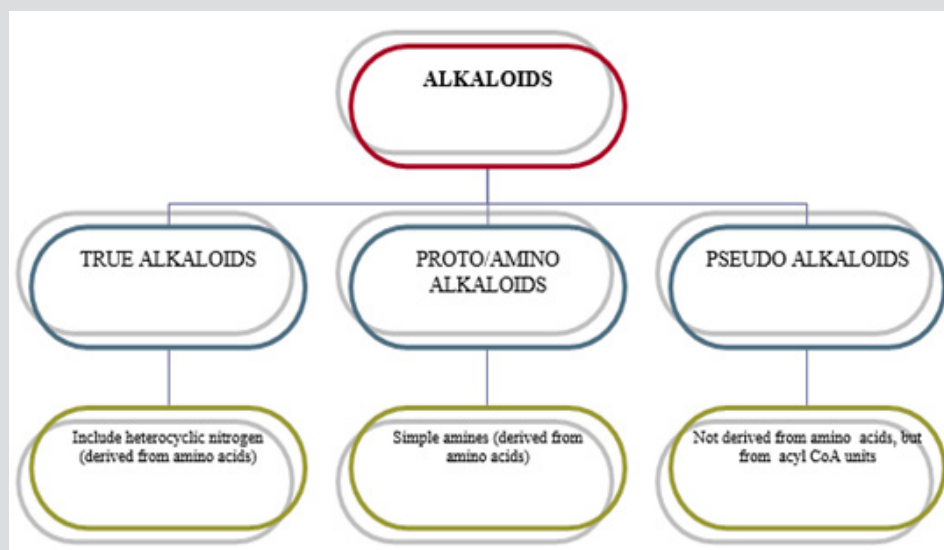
ALKALOIDS

TRUE ALKALOIDS

PROTO/AMINO ALKALOIDS

PSEUDO ALKALOIDS

Include heterocyclic nitrogen (derived from amino acids)

Simple amines (derived from amino acids)

Not derived from amino acids, but from acyl CoA units